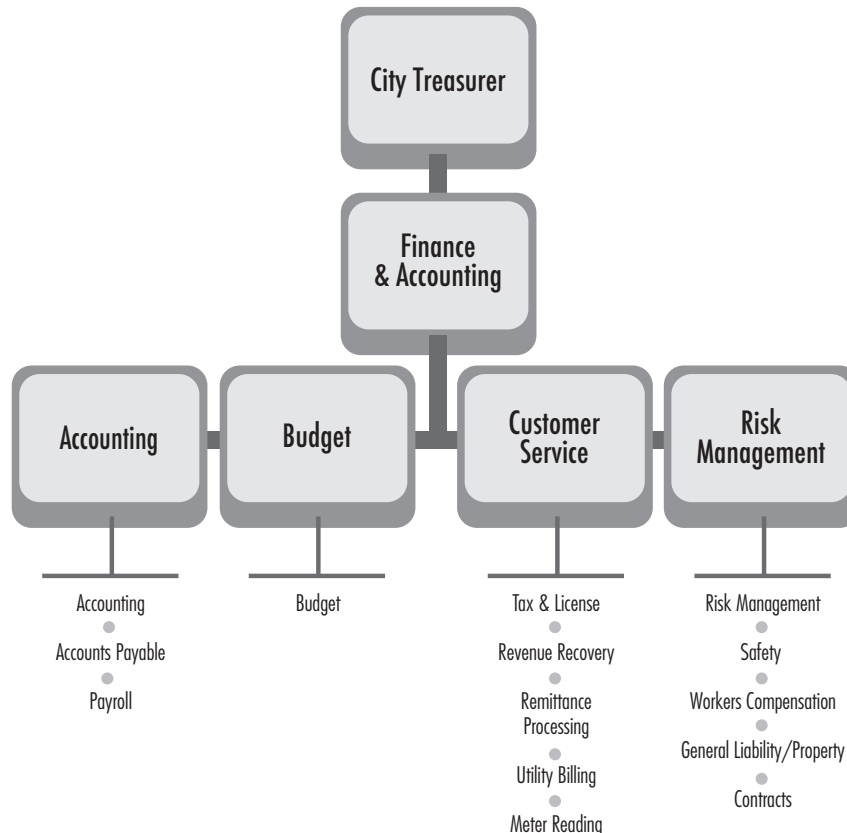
City Treasurer

Finance & Accounting

Accounting

Budget

Customer Service

Risk Management

Accounting
Accounts Payable
Payroll

Budget

Tax & License
Revenue Recovery
Remittance Processing
Utility Billing
Meter Reading

Risk Management
Safety
Workers Compensation
General Liability/Property
Contracts